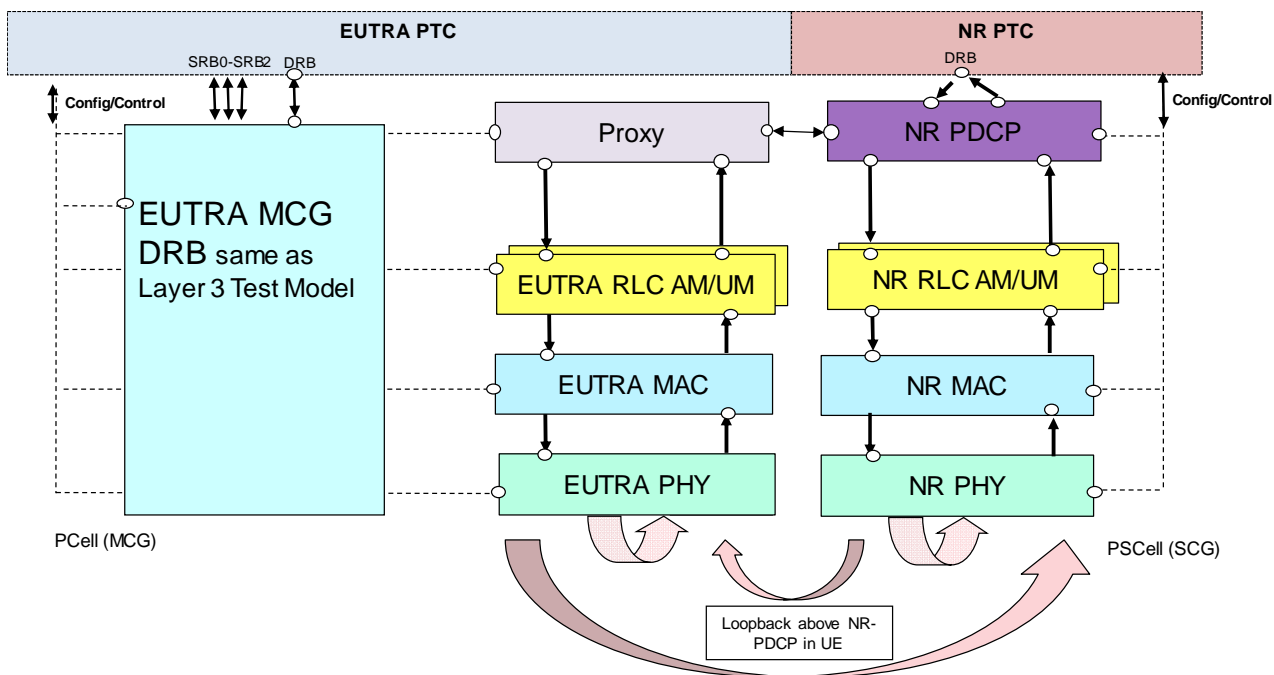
EUTRA PTC

NR PTC

SRB0-SRB2 DRB

DRB

Config/Control

Config/Control

Proxy

NR PDCP

EUTRA MCG DRB same as Layer 3 Test Model

EUTRA RLC AM/UM

NR RLC AM/UM

EUTRA MAC

NR MAC

EUTRA PHY

NR PHY

PCell (MCG)

PSCell (SCG)

Loopback above NR-PDCP in UE